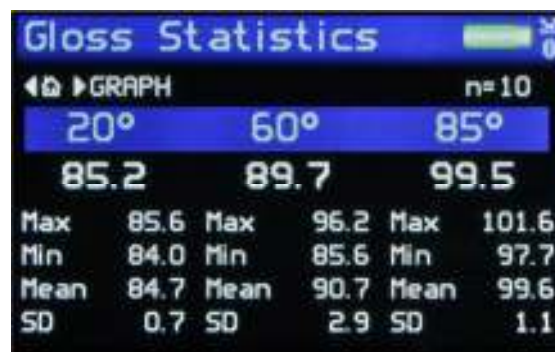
Gloss Statistics

◀⌂ ▶GRAPH n=10

| 20° | | 60° | | 85° | |
|---|---|---|---|---|---|
| 85.2 | | 89.7 | | 99.5 | |
| Max | 85.6 | Max | 96.2 | Max | 101.6 |
| Min | 84.0 | Min | 85.6 | Min | 97.7 |
| Mean | 84.7 | Mean | 90.7 | Mean | 99.6 |
| SD | 0.7 | SD | 2.9 | SD | 1.1 |